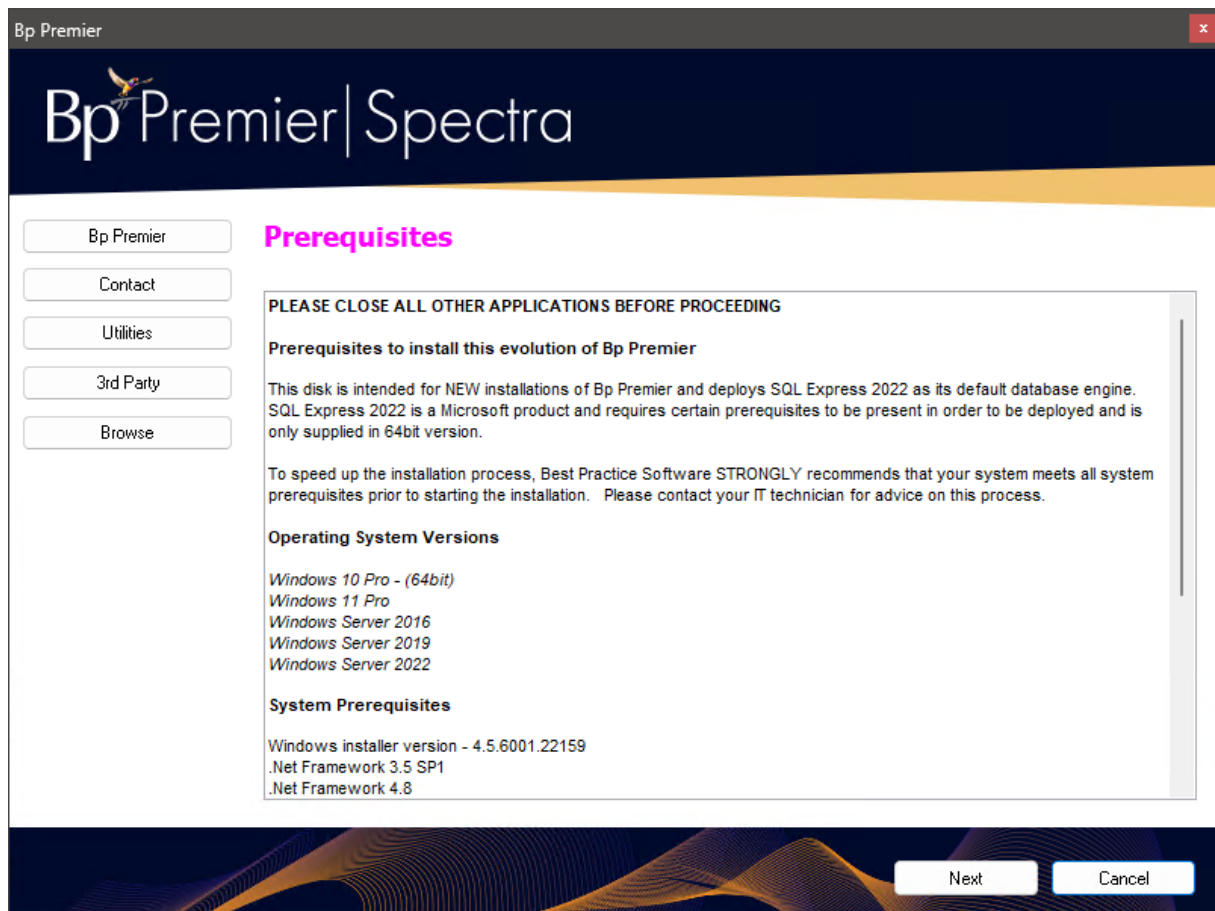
Bp Premier

x

Bp Premier|Spectra

Bp Premier

Contact

Utilities

3rd Party

Browse

Prerequisites

PLEASE CLOSE ALL OTHER APPLICATIONS BEFORE PROCEEDING

Prerequisites to install this evolution of Bp Premier

This disk is intended for NEW installations of Bp Premier and deploys SQL Express 2022 as its default database engine. SQL Express 2022 is a Microsoft product and requires certain prerequisites to be present in order to be deployed and is only supplied in 64bit version.

To speed up the installation process, Best Practice Software STRONGLY recommends that your system meets all system prerequisites prior to starting the installation. Please contact your IT technician for advice on this process.

Operating System Versions

Windows 10 Pro - (64bit)
Windows 11 Pro
Windows Server 2016
Windows Server 2019
Windows Server 2022

System Prerequisites

Windows installer version - 4.5.6001.22159
.Net Framework 3.5 SP1
.Net Framework 4.8

Next

Cancel